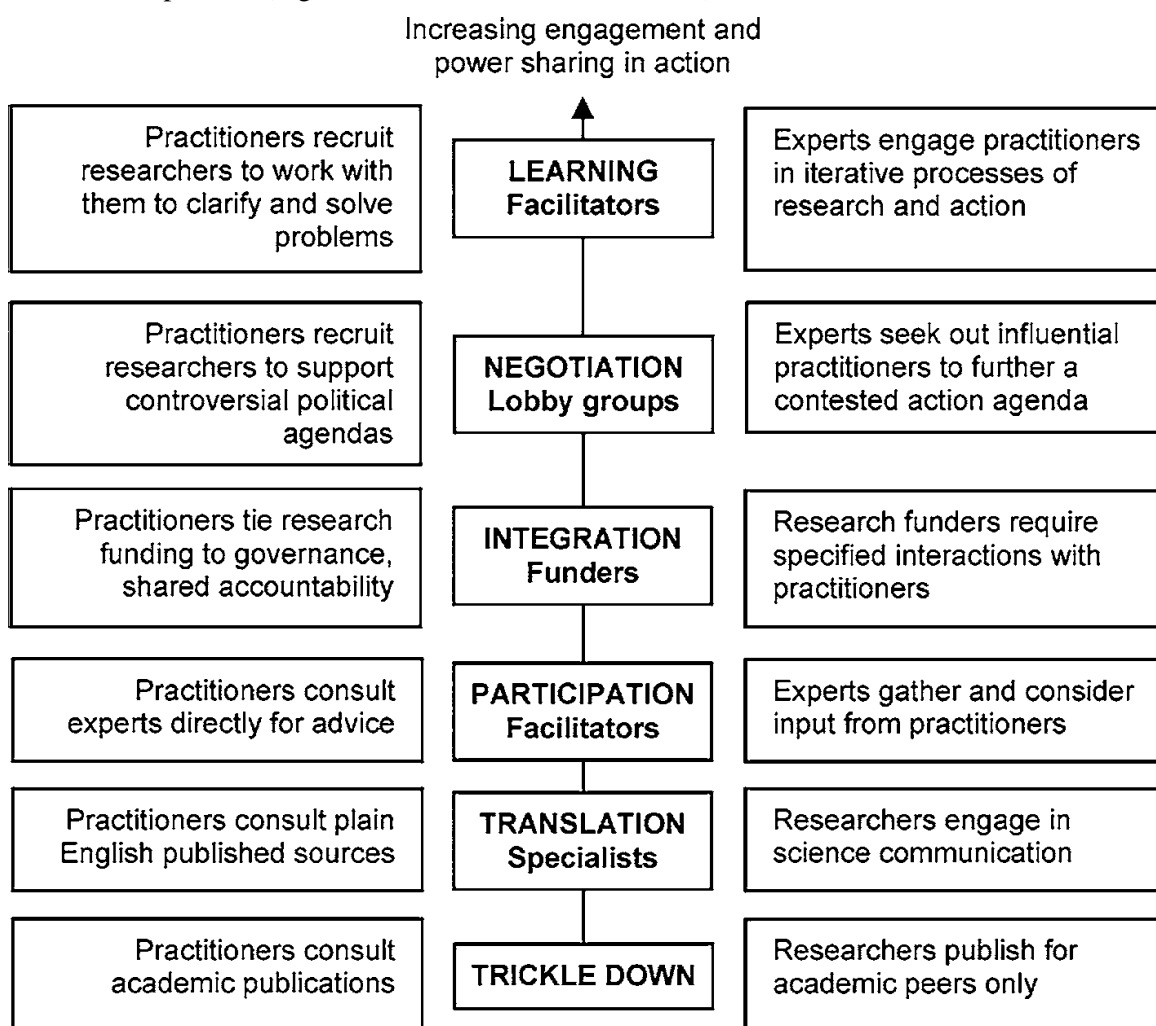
Increasing engagement and power sharing in action

Practitioners recruit researchers to work with them to clarify and solve problems

LEARNING
Facilitators

Experts engage practitioners in iterative processes of research and action

Practitioners recruit researchers to support controversial political agendas

NEGOTIATION
Lobby groups

Experts seek out influential practitioners to further a contested action agenda

Practitioners tie research funding to governance, shared accountability

INTEGRATION
Funders

Research funders require specified interactions with practitioners

Practitioners consult experts directly for advice

PARTICIPATION
Facilitators

Experts gather and consider input from practitioners

Practitioners consult plain English published sources

TRANSLATION
Specialists

Researchers engage in science communication

Practitioners consult academic publications

TRICKLE DOWN

Researchers publish for academic peers only